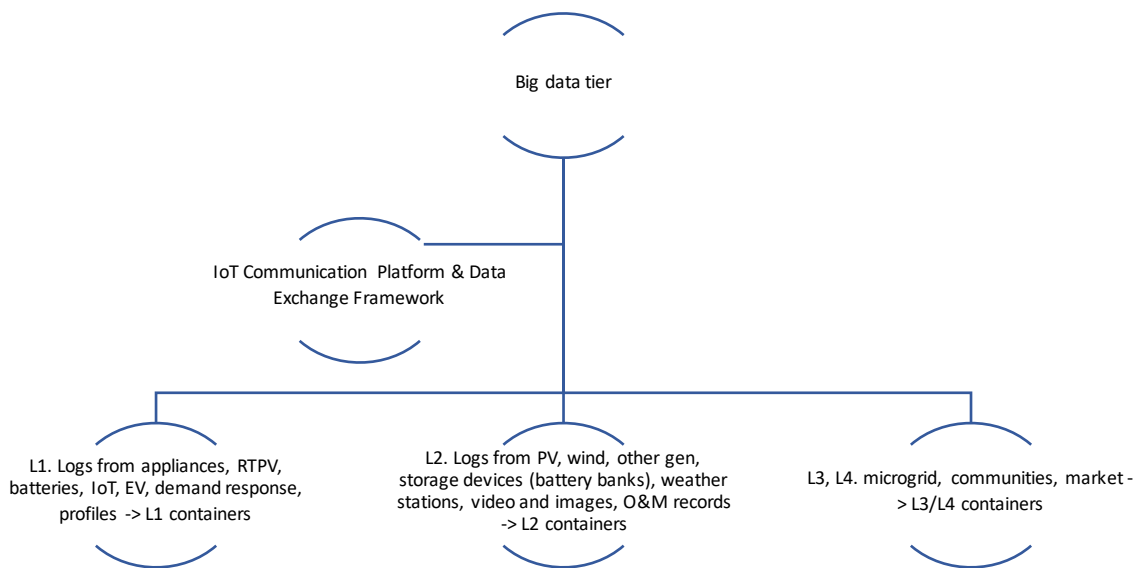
Big data tier

IoT Communication Platform & Data Exchange Framework

L1. Logs from appliances, RTPV, batteries, IoT, EV, demand response, profiles -> L1 containers

L2. Logs from PV, wind, other gen, storage devices (battery banks), weather stations, video and images, O&M records -> L2 containers

L3, L4. microgrid, communities, market -> L3/L4 containers